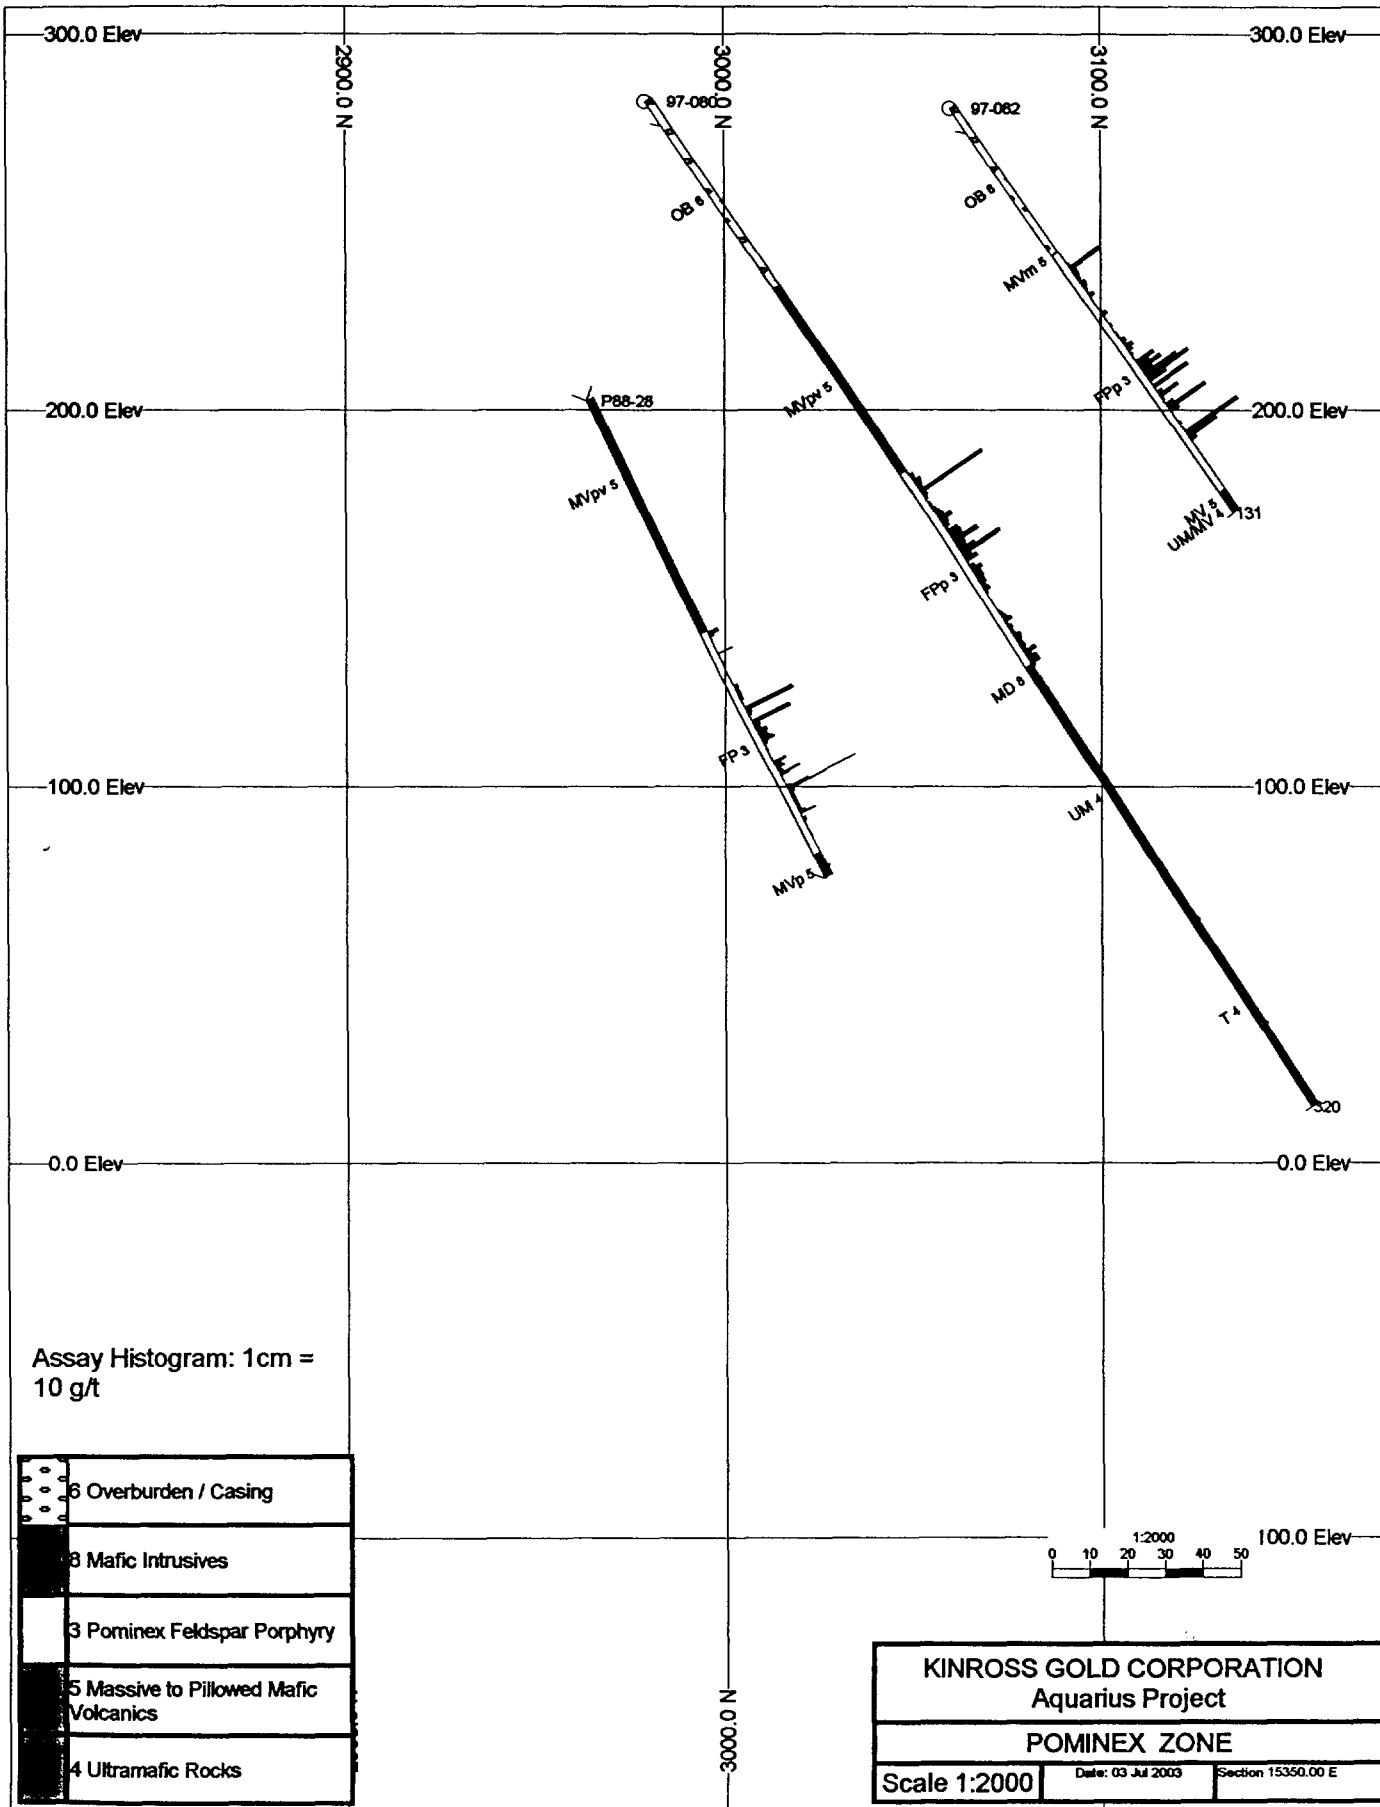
300.0 Elev
2900.0 N
3000.0 N
3100.0 N
300.0 Elev

97-080
97-082
OB 6
OB 6
MVm 5
FPp 3
MVpv 5
P88-28
200.0 Elev
200.0 Elev
MVpv 5
MV 5
UM/MV 4
131
FPp 3
MD 8
FP 3
100.0 Elev
100.0 Elev
UM 4
MVp 5
T 4
320
0.0 Elev
0.0 Elev

Assay Histogram: 1cm = 10 g/t

| 6 Overburden / Casing |
|---|
| 8 Mafic Intrusives |
| 3 Pominex Feldspar Porphyry |
| 5 Massive to Pillowed Mafic Volcanics |
| 4 Ultramafic Rocks |

3000.0 N
100.0 Elev
1:2000
0 10 20 30 40 50

KINROSS GOLD CORPORATION
Aquarius Project
POMINEX ZONE
Scale 1:2000
Date: 03 Jul 2003
Section 15350.00 E